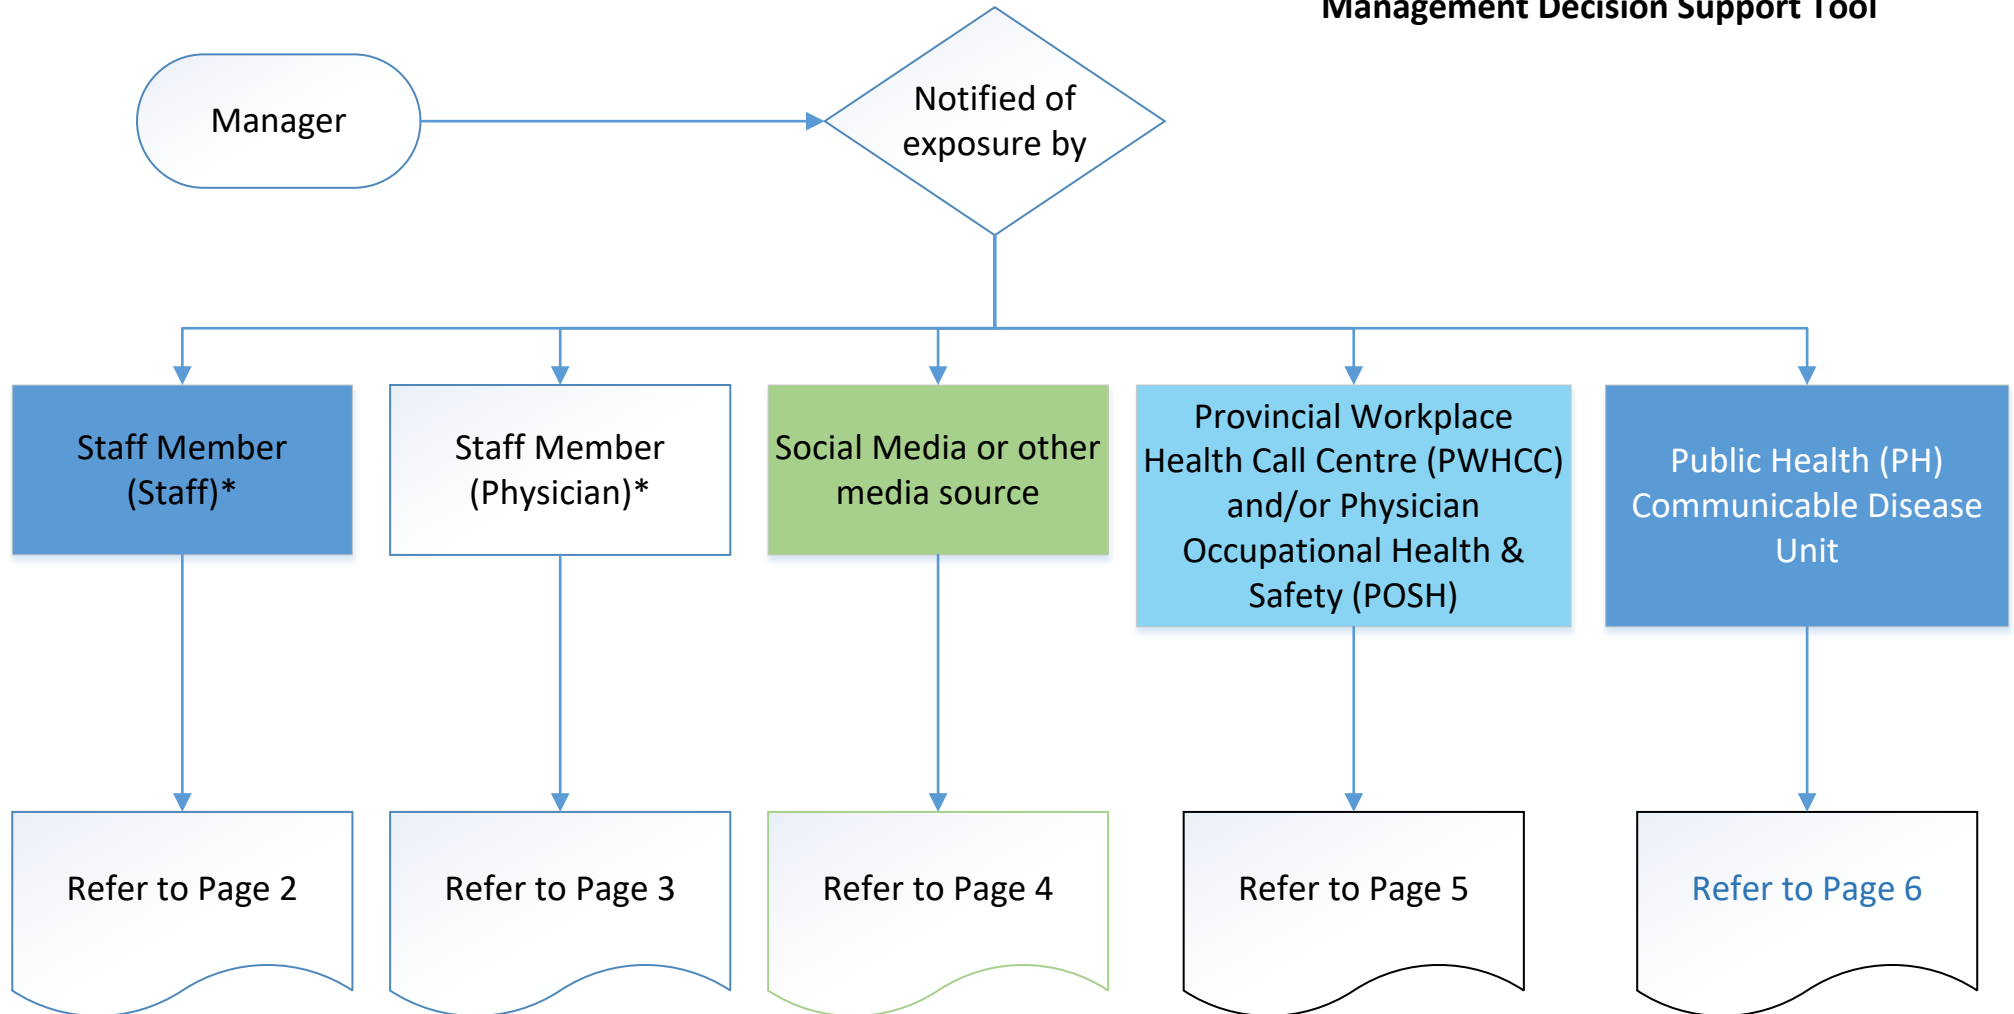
Management Decision Support Tool

Manager

Notified of exposure by

Staff Member (Staff)*

Staff Member (Physician)*

Social Media or other media source

Provincial Workplace Health Call Centre (PWHCC) and/or Physician Occupational Health & Safety (POSH)

Public Health (PH) Communicable Disease Unit

Refer to Page 2

Refer to Page 3

Refer to Page 4

Refer to Page 5

Refer to Page 6